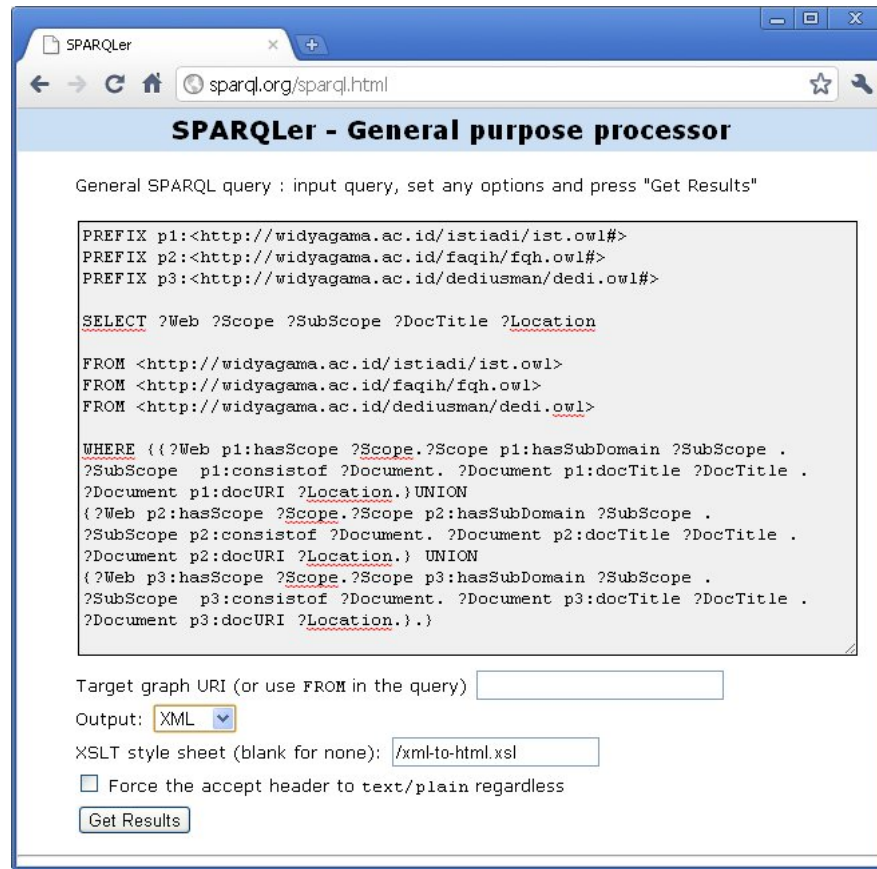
SPARQLer

sparql.org/sparql.html

SPARQLer - General purpose processor

General SPARQL query : input query, set any options and press "Get Results"

PREFIX p1:<http://widyagama.ac.id/istiadi/ist.owl#>
PREFIX p2:<http://widyagama.ac.id/faqih/fqh.owl#>
PREFIX p3:<http://widyagama.ac.id/dediusman/dedi.owl#>

SELECT ?Web ?Scope ?SubScope ?DocTitle ?Location

FROM <http://widyagama.ac.id/istiadi/ist.owl>
FROM <http://widyagama.ac.id/faqih/fqh.owl>
FROM <http://widyagama.ac.id/dediusman/dedi.owl>

WHERE {{?Web p1:hasScope ?Scope.?Scope p1:hasSubDomain ?SubScope . ?SubScope p1:consistof ?Document. ?Document p1:docTitle ?DocTitle . ?Document p1:docURI ?Location.}UNION {?Web p2:hasScope ?Scope.?Scope p2:hasSubDomain ?SubScope . ?SubScope p2:consistof ?Document. ?Document p2:docTitle ?DocTitle . ?Document p2:docURI ?Location.} UNION {?Web p3:hasScope ?Scope.?Scope p3:hasSubDomain ?SubScope . ?SubScope p3:consistof ?Document. ?Document p3:docTitle ?DocTitle . ?Document p3:docURI ?Location.}.}

Target graph URI (or use FROM in the query)

Output: XML

XSLT style sheet (blank for none): /xml-to-html.xsl

Force the accept header to text/plain regardless

Get Results